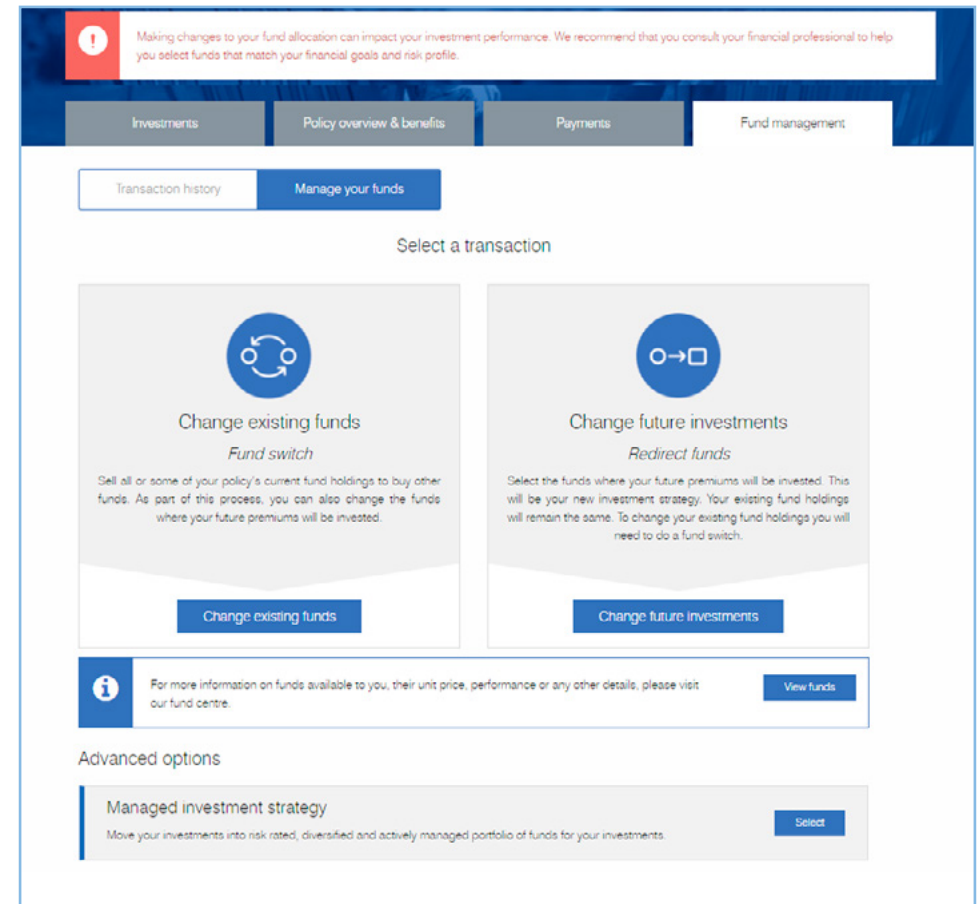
Making changes to your fund allocation can impact your investment performance. We recommend that you consult your financial professional to help you select funds that match your financial goals and risk profile.

Investments

Policy overview & benefits

Payments

Fund management

Transaction history

Manage your funds

Select a transaction

Change existing funds

Fund switch

Sell all or some of your policy's current fund holdings to buy other funds. As part of this process, you can also change the funds where your future premiums will be invested.

Change existing funds

Change future investments

Redirect funds

Select the funds where your future premiums will be invested. This will be your new investment strategy. Your existing fund holdings will remain the same. To change your existing fund holdings you will need to do a fund switch.

Change future investments

For more information on funds available to you, their unit price, performance or any other details, please visit our fund centre.

View funds

Advanced options

Managed investment strategy

Move your investments into risk rated, diversified and actively managed portfolio of funds for your investments.

Select